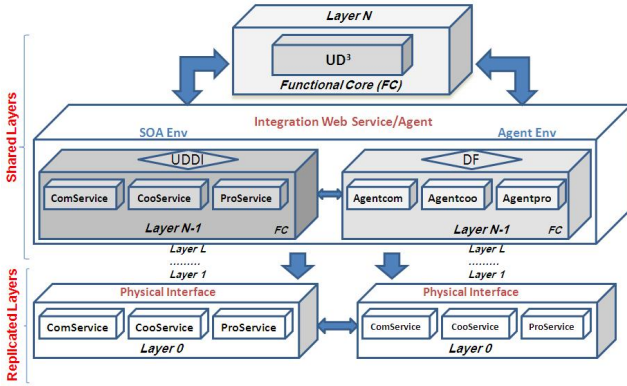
Layer N

UD$^3$

Functional Core (FC)

Shared Layers

Integration Web Service/Agent

SOA Env

Agent Env

UDDI

DF

ComService

CooService

ProService

Agentcom

Agentcoo

Agentpro

Layer N-1

FC

Layer N-1

FC

Layer L
.........
Layer 1

Layer L
.........
Layer 1

Replicated Layers

Physical Interface

Physical Interface

ComService

CooService

ProService

ComService

CooService

ProService

Layer 0

Layer 0